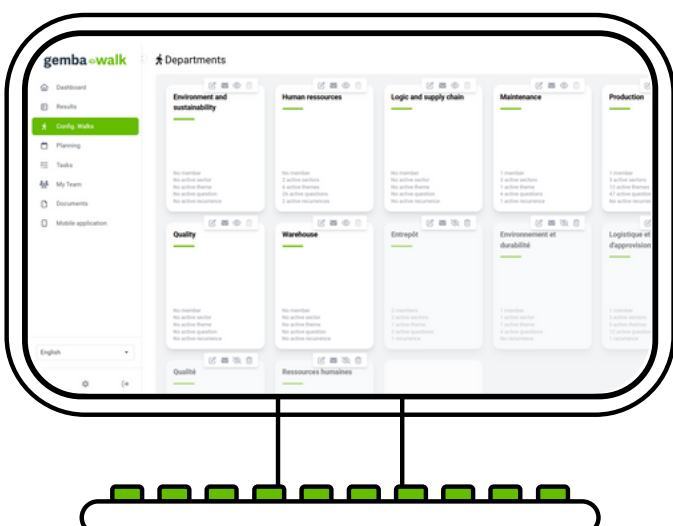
gemba walk

Dashboard
Results
Config. Walks
Planning
Tasks
My Team
Documents
Mobile application

English

Departments

Environment and sustainability
No member
No active sector
No active theme
No active question
No active recurrence

Human ressources
No member
2 active sectors
6 active themes
26 active questions
2 active recurrences

Logic and supply chain
No member
No active sector
No active theme
No active question
No active recurrence

Maintenance
1 member
3 active sectors
1 active theme
4 active questions
1 active recurrence

Production
1 member
3 active sectors
13 active themes
47 active questions
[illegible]

Quality
No member
No active sector
No active theme
No active question
No active recurrence

Warehouse
No member
No active sector
No active theme
No active question
No active recurrence

Entrepôt
2 members
1 active sector
1 active theme
1 active question
1 recurrence

Environnement et durabilité
1 member
1 active sector
1 active theme
1 active question
No active recurrence

Logistique et d'approvision
1 member
1 active sector
6 active themes
12 active questions
1 recurrence

Qualité

Ressources humaines